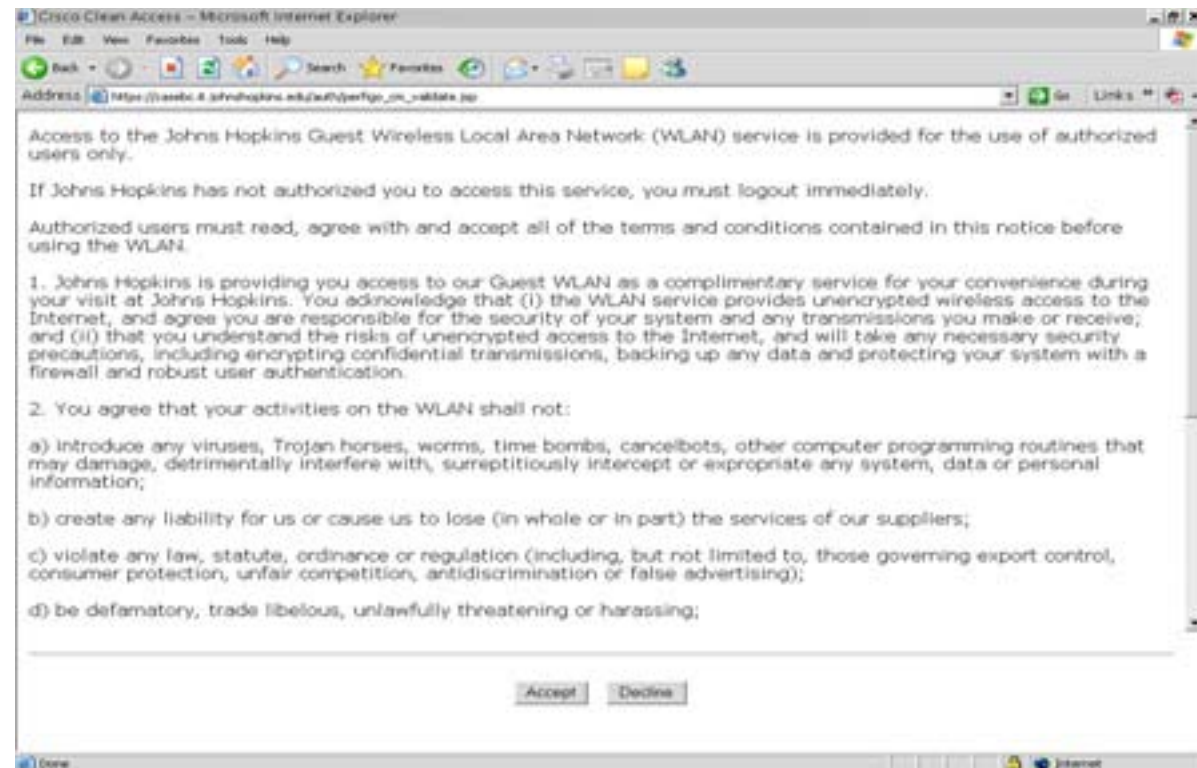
Cisco Clean Access - Microsoft Internet Explorer

File Edit View Favorites Tools Help

Back Search Favorites

Address https://casebc.it.johnshopkins.edu/auth/perfigo_cm_validate.jsp Go Links

Access to the Johns Hopkins Guest Wireless Local Area Network (WLAN) service is provided for the use of authorized users only.

If Johns Hopkins has not authorized you to access this service, you must logout immediately.

Authorized users must read, agree with and accept all of the terms and conditions contained in this notice before using the WLAN.

1. Johns Hopkins is providing you access to our Guest WLAN as a complimentary service for your convenience during your visit at Johns Hopkins. You acknowledge that (i) the WLAN service provides unencrypted wireless access to the Internet, and agree you are responsible for the security of your system and any transmissions you make or receive; and (ii) that you understand the risks of unencrypted access to the Internet, and will take any necessary security precautions, including encrypting confidential transmissions, backing up any data and protecting your system with a firewall and robust user authentication.

2. You agree that your activities on the WLAN shall not:

a) introduce any viruses, Trojan horses, worms, time bombs, cancelbots, other computer programming routines that may damage, detrimentally interfere with, surreptitiously intercept or expropriate any system, data or personal information;

b) create any liability for us or cause us to lose (in whole or in part) the services of our suppliers;

c) violate any law, statute, ordinance or regulation (including, but not limited to, those governing export control, consumer protection, unfair competition, antidiscrimination or false advertising);

d) be defamatory, trade libelous, unlawfully threatening or harassing;

Accept Decline

Done Internet